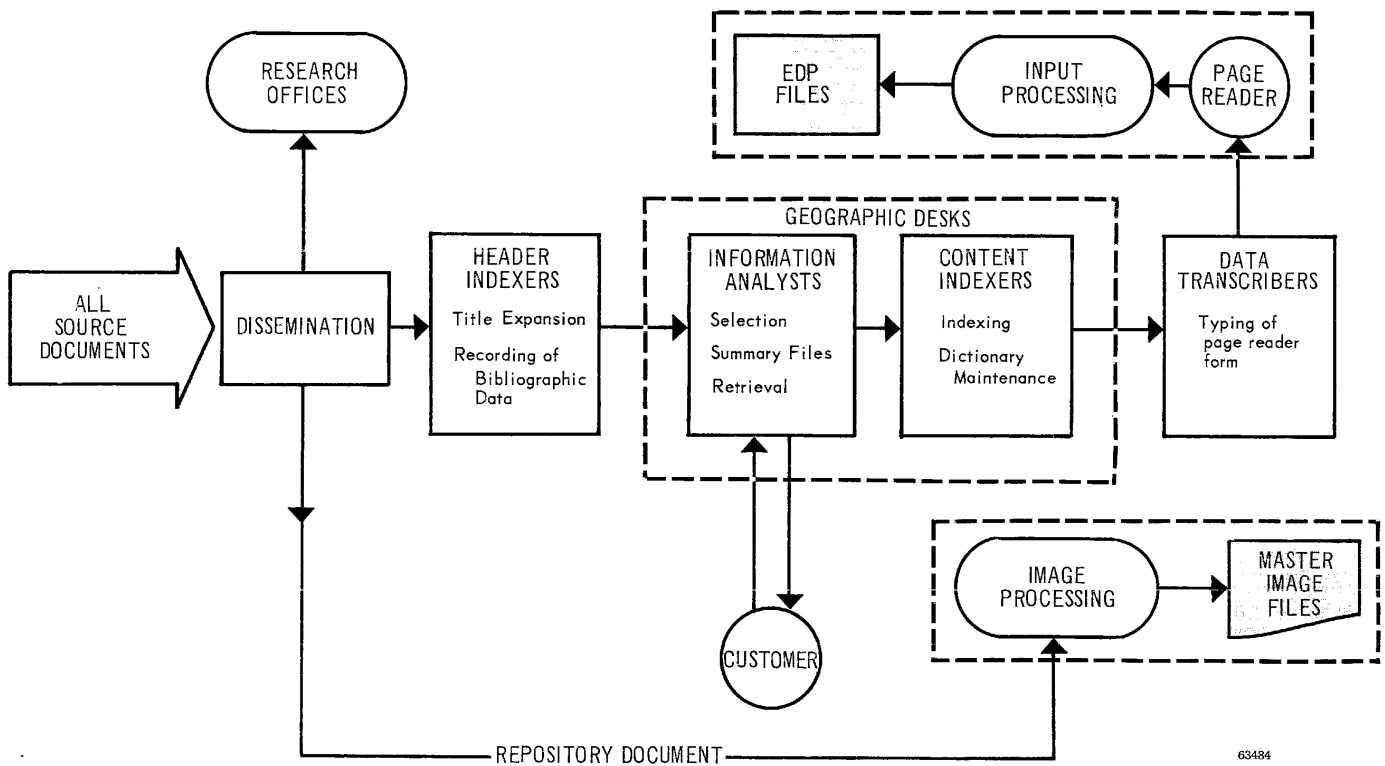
RESEARCH OFFICES

EDP FILES

INPUT PROCESSING

PAGE READER

GEOGRAPHIC DESKS

ALL SOURCE DOCUMENTS

DISSEMINATION

HEADER INDEXERS

Title Expansion

Recording of Bibliographic Data

INFORMATION ANALYSTS

Selection

Summary Files

Retrieval

CONTENT INDEXERS

Indexing

Dictionary Maintenance

DATA TRANSCRIBERS

Typing of page reader form

IMAGE PROCESSING

MASTER IMAGE FILES

CUSTOMER

REPOSITORY DOCUMENT

63484